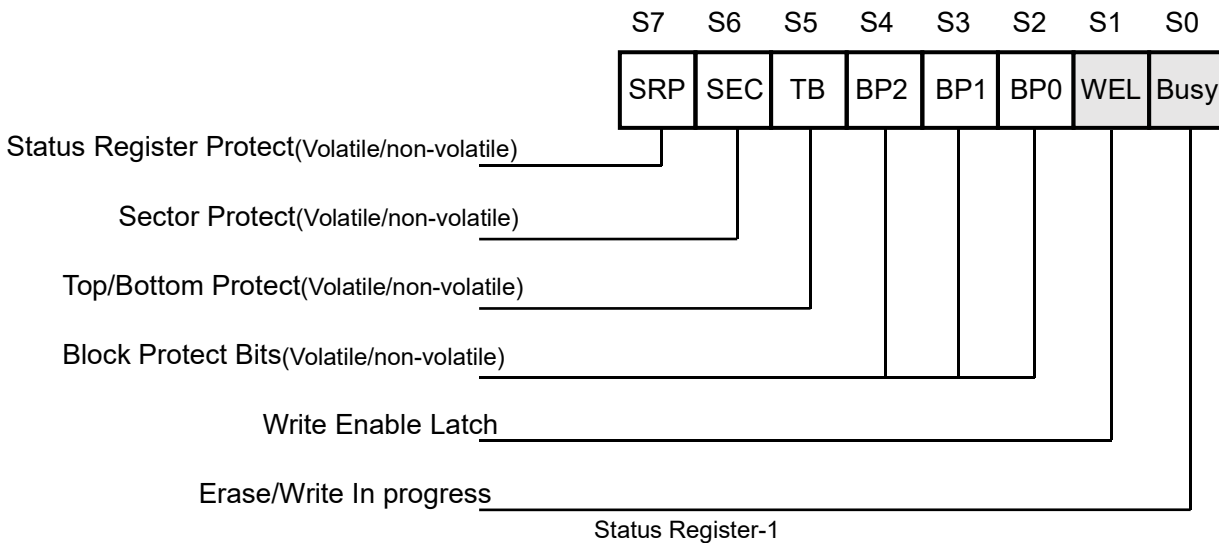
| S7 | S6 | S5 | S4 | S3 | S2 | S1 | S0 |
|---|---|---|---|---|---|---|---|
| SRP | SEC | TB | BP2 | BP1 | BP0 | WEL | Busy |

Status Register Protect(Volatile/non-volatile)

Sector Protect(Volatile/non-volatile)

Top/Bottom Protect(Volatile/non-volatile)

Block Protect Bits(Volatile/non-volatile)

Write Enable Latch

Erase/Write In progress

Status Register-1